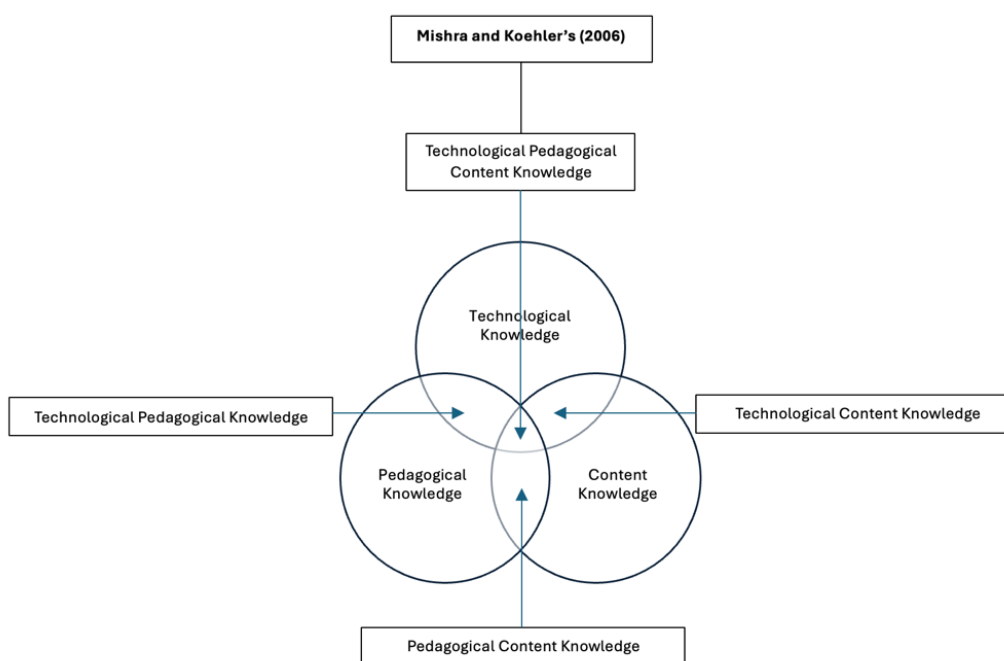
Mishra and Koehler's (2006)

Technological Pedagogical Content Knowledge

Technological Knowledge

Technological Pedagogical Knowledge

Technological Content Knowledge

Pedagogical Knowledge

Content Knowledge

Pedagogical Content Knowledge